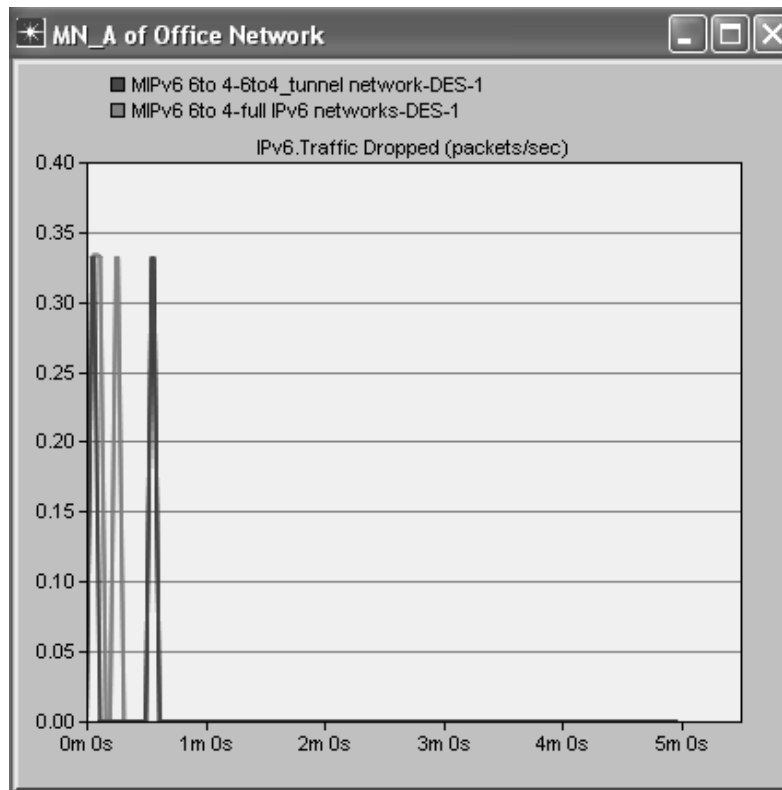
MN_A of Office Network

MIPv6 6to 4-6to4_tunnel network-DES-1
MIPv6 6to 4-full IPv6 networks-DES-1

IPv6.Traffic Dropped (packets/sec)

0.40
0.35
0.30
0.25
0.20
0.15
0.10
0.05
0.00

0m 0s
1m 0s
2m 0s
3m 0s
4m 0s
5m 0s